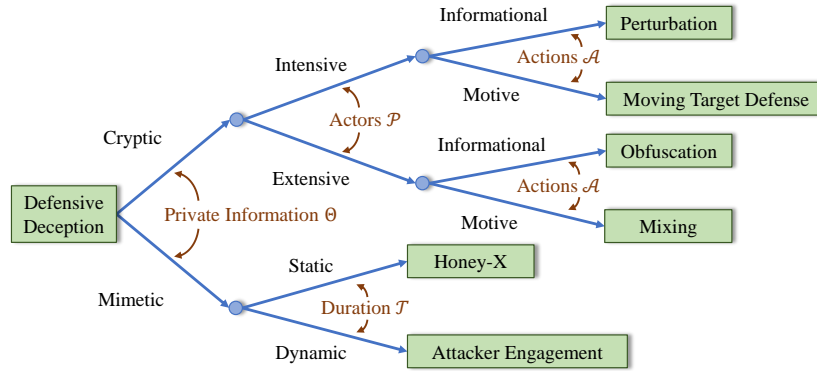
Defensive Deception

Cryptic

Mimetic

Private Information $\Theta$

Intensive

Extensive

Actors $\mathcal{P}$

Informational

Motive

Actions $\mathcal{A}$

Perturbation

Moving Target Defense

Informational

Motive

Actions $\mathcal{A}$

Obfuscation

Mixing

Static

Dynamic

Duration $\mathcal{T}$

Honey-X

Attacker Engagement